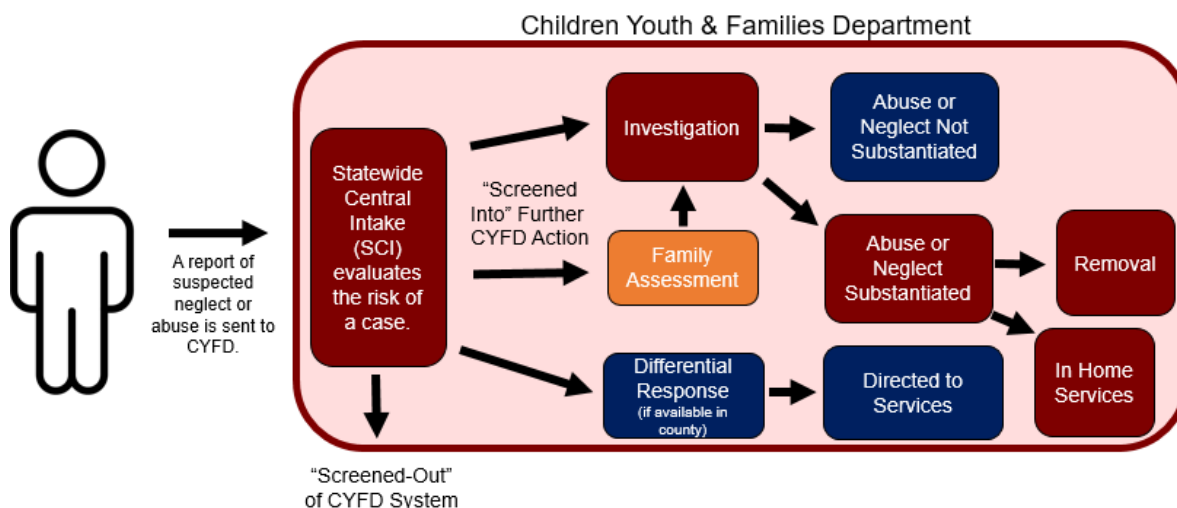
Children Youth & Families Department

A report of suspected neglect or abuse is sent to CYFD.

Statewide Central Intake (SCI) evaluates the risk of a case.

"Screened Into" Further CYFD Action

Investigation

Family Assessment

Abuse or Neglect Not Substantiated

Abuse or Neglect Substantiated

Removal

In Home Services

Differential Response (if available in county)

Directed to Services

"Screened-Out" of CYFD System